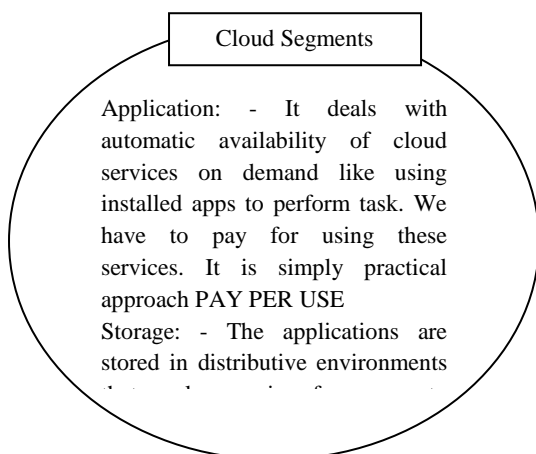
Cloud Segments

Application: - It deals with automatic availability of cloud services on demand like using installed apps to perform task. We have to pay for using these services. It is simply practical approach PAY PER USE

Storage: - The applications are stored in distributive environments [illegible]